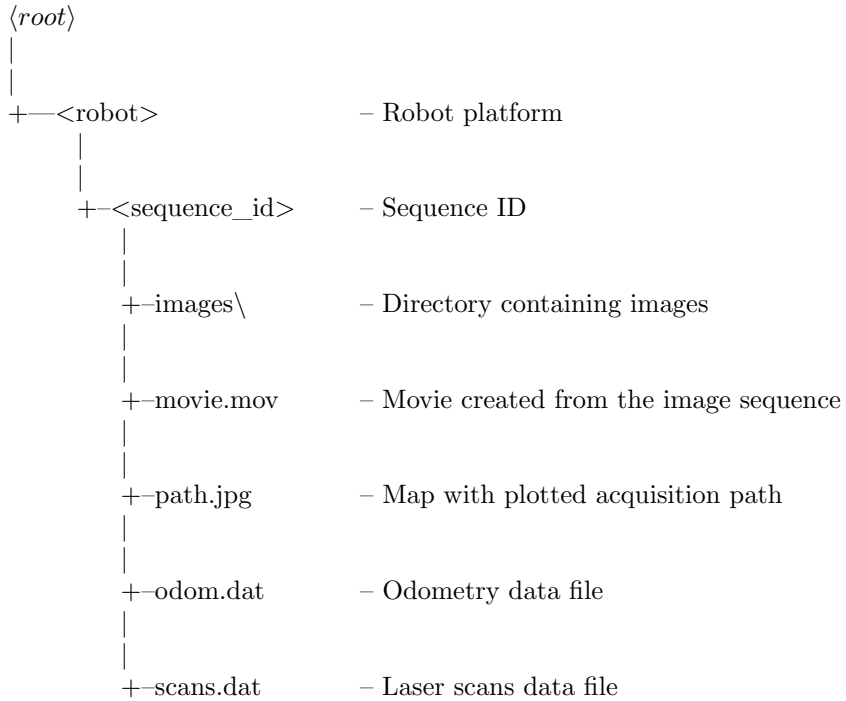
$\langle root \rangle$
|
|
+—<robot> – Robot platform
|
|
+–<sequence_id> – Sequence ID
|
|
+–images\ – Directory containing images
|
|
+–movie.mov – Movie created from the image sequence
|
|
+–path.jpg – Map with plotted acquisition path
|
|
+–odom.dat – Odometry data file
|
|
+–scans.dat – Laser scans data file